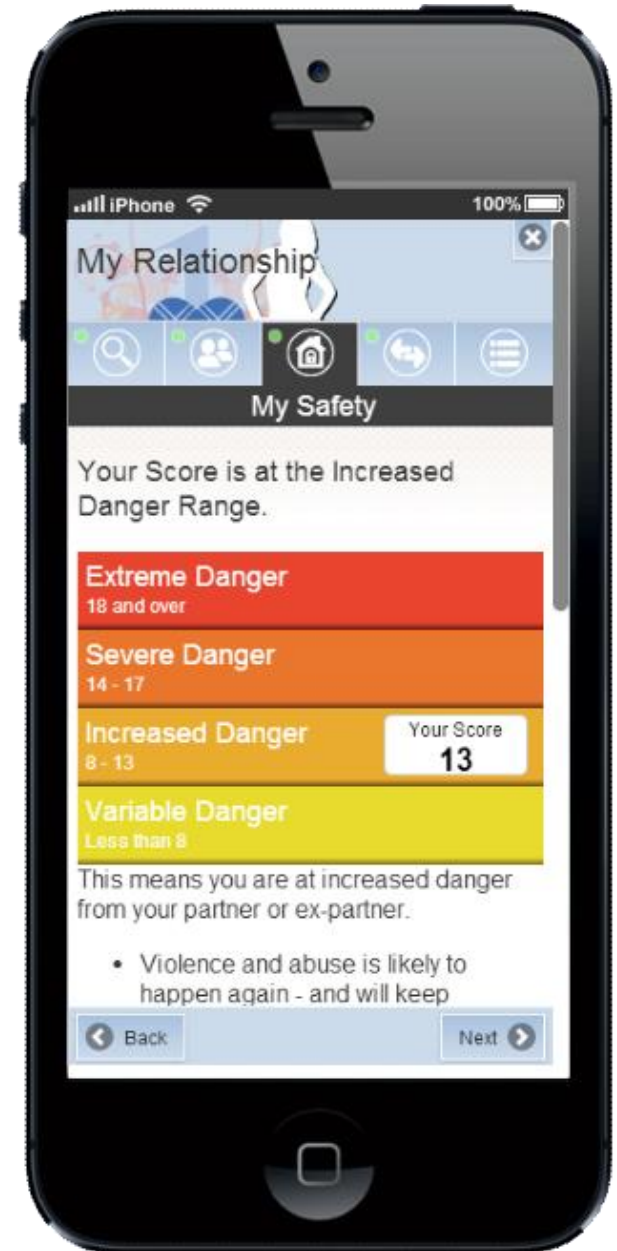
iPhone 100%

My Relationship

My Safety

Your Score is at the Increased Danger Range.

Extreme Danger
18 and over

Severe Danger
14 - 17

Increased Danger
8 - 13

Your Score
13

Variable Danger
Less than 8

This means you are at increased danger from your partner or ex-partner.

• Violence and abuse is likely to happen again - and will keep

Back

Next